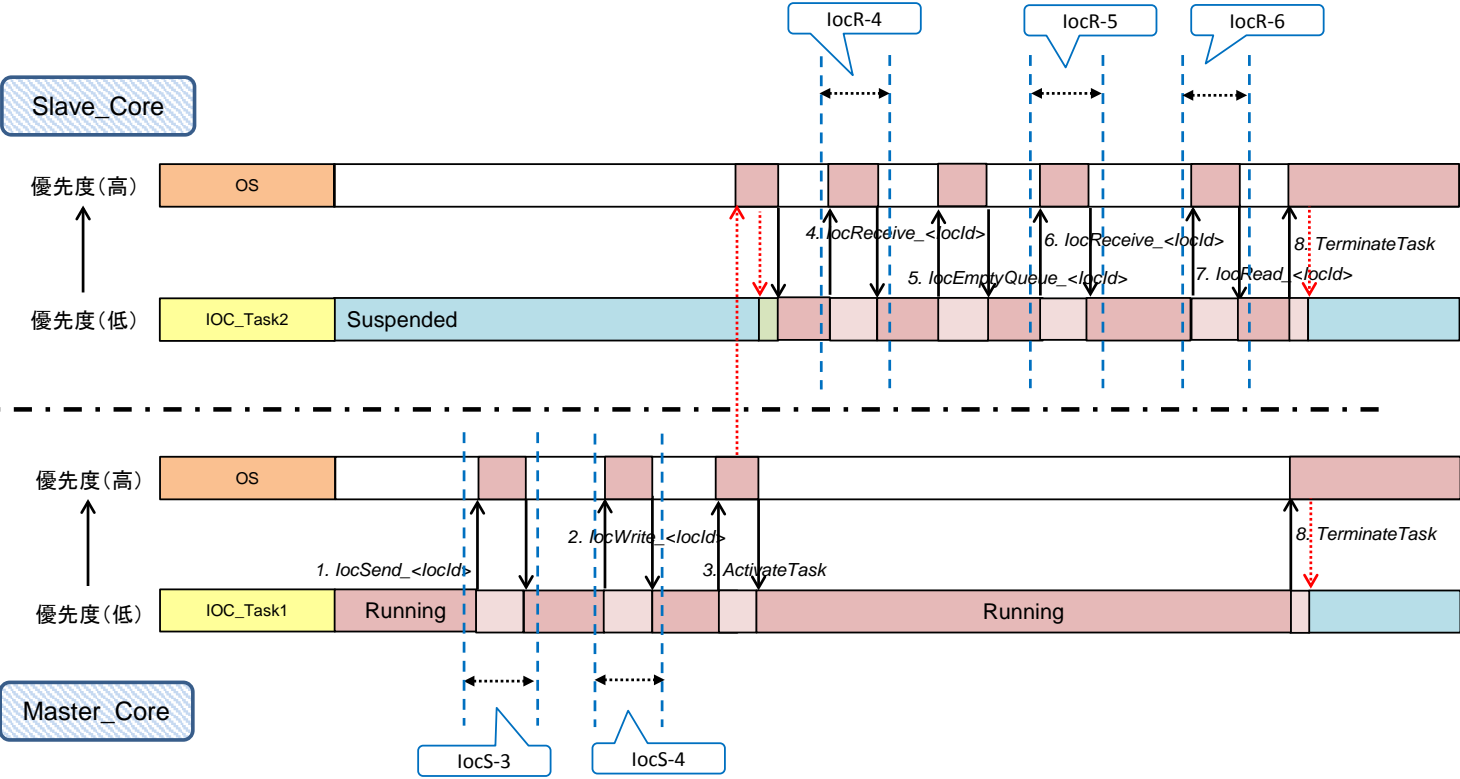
IocR-4

IocR-5

IocR-6

Slave_Core

優先度(高)

OS

4. IocReceive_<IocId>

6. IocReceive_<IocId>

8. TerminateTask

5. IocEmptyQueue_<IocId>

7. IocRead_<IocId>

優先度(低)

IOC_Task2

Suspended

優先度(高)

OS

2. IocWrite_<IocId>

1. IocSend_<IocId>

3. ActivateTask

8. TerminateTask

優先度(低)

IOC_Task1

Running

Running

Master_Core

IocS-3

IocS-4